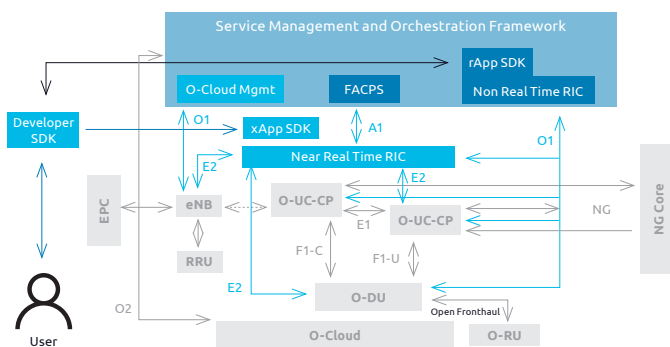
Service Management and Orchestration Framework

rApp SDK

O-Cloud Mgmt

FACPS

Non Real Time RIC

Developer SDK

O1

xApp SDK

A1

O1

E2

Near Real Time RIC

E2

EPC

eNB

O-UC-CP

O-UC-CP

NG

NG Core

E1

RRU

F1-C

F1-U

E2

O-DU

O2

Open Fronthaul

O-Cloud

O-RU

User